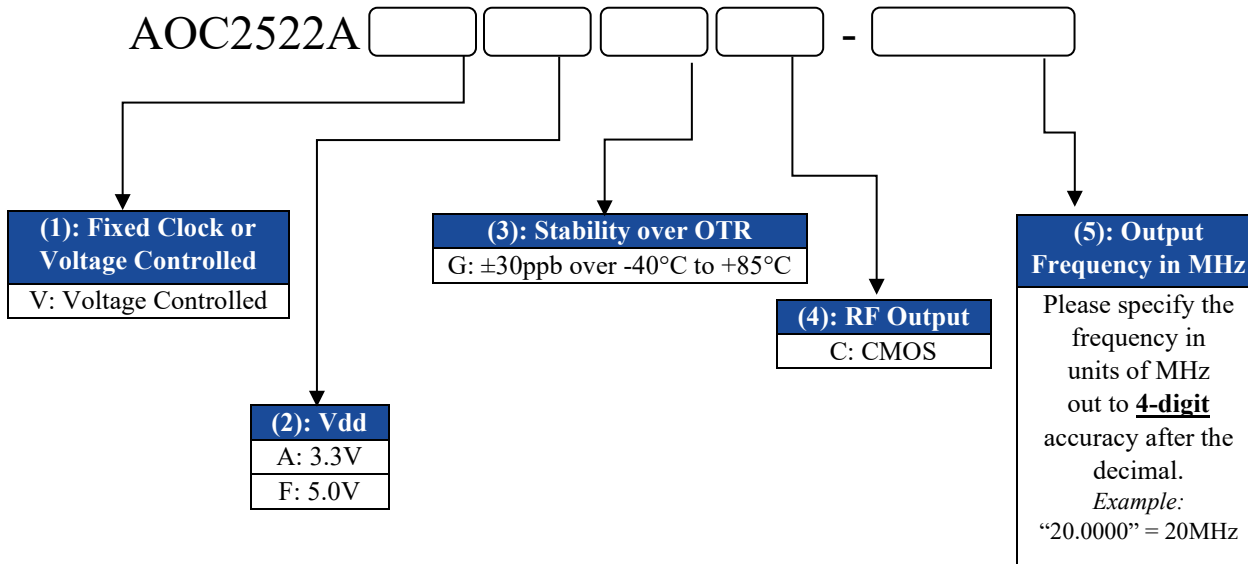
AOC2522A - 

(1): Fixed Clock or Voltage Controlled
V: Voltage Controlled

(2): Vdd
A: 3.3V
F: 5.0V

(3): Stability over OTR
G: ±30ppb over -40°C to +85°C

(4): RF Output
C: CMOS

(5): Output Frequency in MHz
Please specify the frequency in units of MHz out to 4-digit accuracy after the decimal.
Example:
"20.0000" = 20MHz